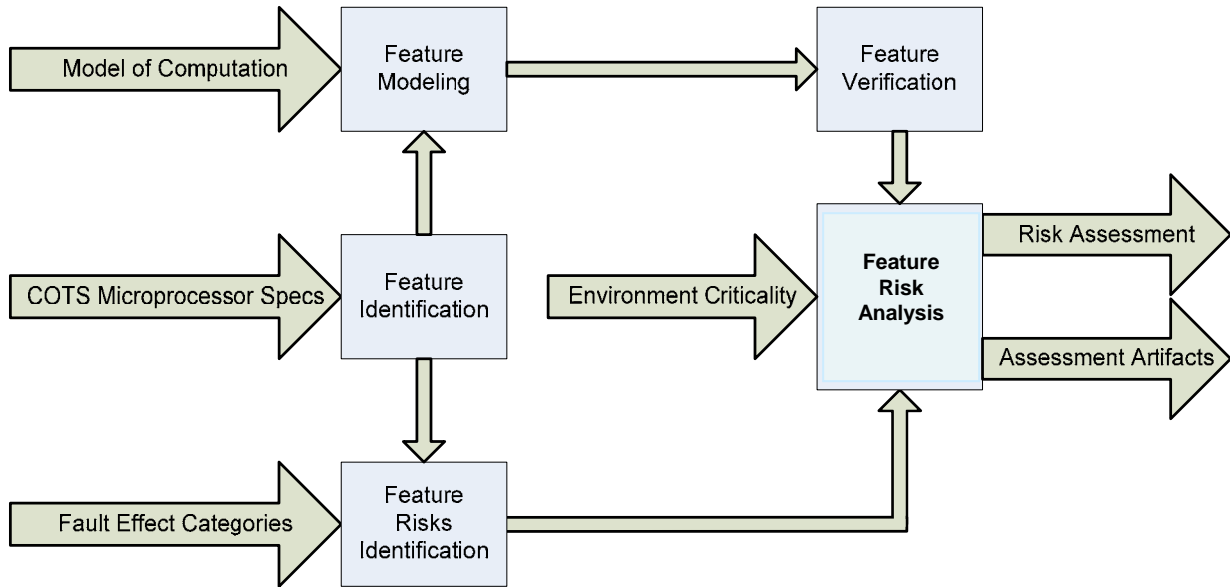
Model of Computation

Feature Modeling

Feature Verification

COTS Microprocessor Specs

Feature Identification

Environment Criticality

Feature Risk Analysis

Risk Assessment

Assessment Artifacts

Fault Effect Categories

Feature Risks Identification